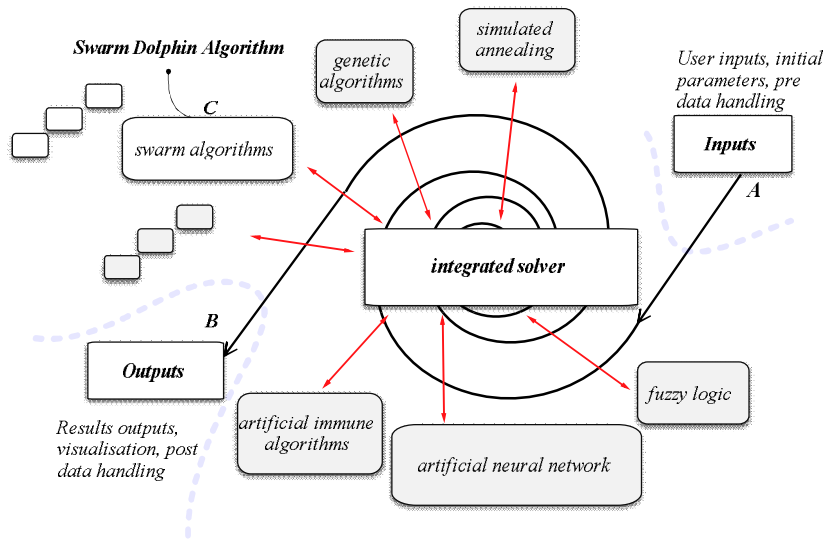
Swarm Dolphin Algorithm

genetic algorithms

simulated annealing

User inputs, initial parameters, pre data handling

C

swarm algorithms

Inputs

A

integrated solver

B

Outputs

fuzzy logic

artificial immune algorithms

Results outputs, visualisation, post data handling

artificial neural network